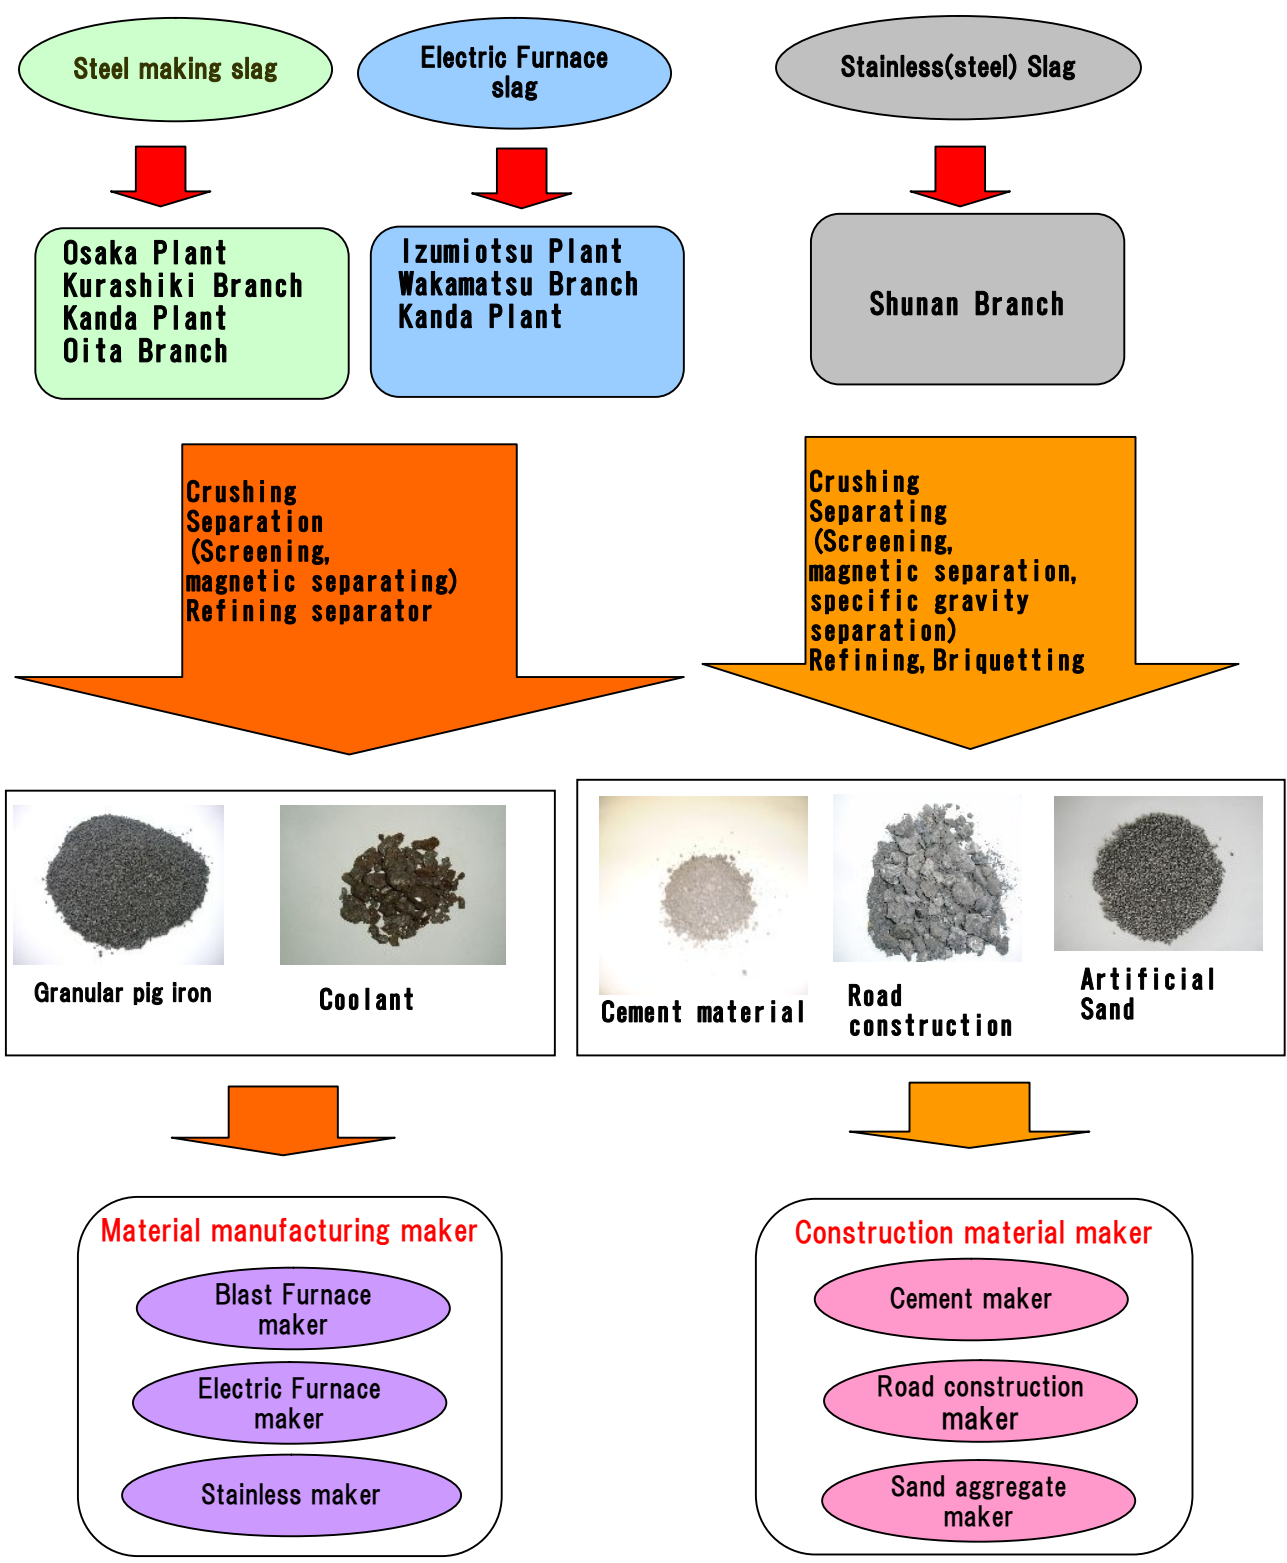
Steel making slag

Electric Furnace slag

Stainless(steel) Slag

Osaka Plant
Kurashiki Branch
Kanda Plant
Oita Branch

Izumiotsu Plant
Wakamatsu Branch
Kanda Plant

Shunan Branch

Crushing
Separation
(Screening, magnetic separating)
Refining separator

Crushing
Separating
(Screening, magnetic separation, specific gravity separation)
Refining, Briquetting

Granular pig iron

Coolant

Cement material

Road construction

Artificial Sand

Material manufacturing maker

Blast Furnace maker

Electric Furnace maker

Stainless maker

Construction material maker

Cement maker

Road construction maker

Sand aggregate maker